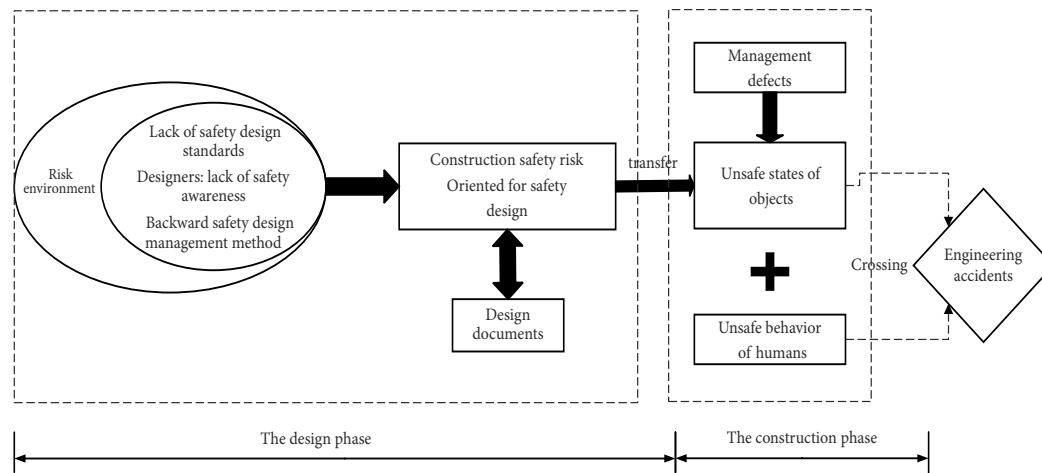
Risk environment

Lack of safety design standards

Designers: lack of safety awareness

Backward safety design management method

Construction safety risk Oriented for safety design

transfer

Design documents

Management defects

Unsafe states of objects

+

Unsafe behavior of humans

Crossing

Engineering accidents

The design phase

The construction phase